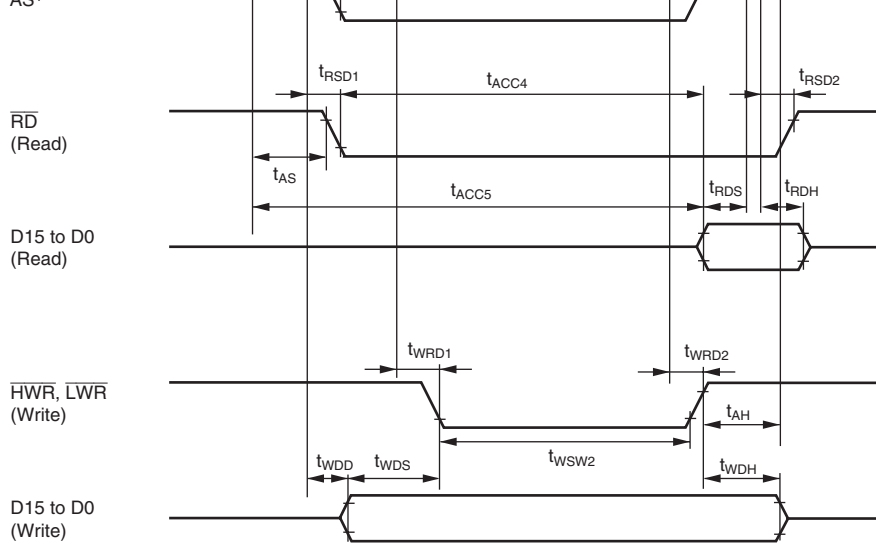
$\overline{AS}$*

$t_{RSD1}$

$t_{ACC4}$

$t_{RSD2}$

$\overline{RD}$ (Read)

$t_{AS}$

$t_{ACC5}$

$t_{RDS}$

$t_{RDH}$

D15 to D0 (Read)

$t_{WRD1}$

$t_{WRD2}$

$\overline{HWR}$, $\overline{LWR}$ (Write)

$t_{AH}$

$t_{WDD}$

$t_{WDS}$

$t_{WSW2}$

$t_{WDH}$

D15 to D0 (Write)